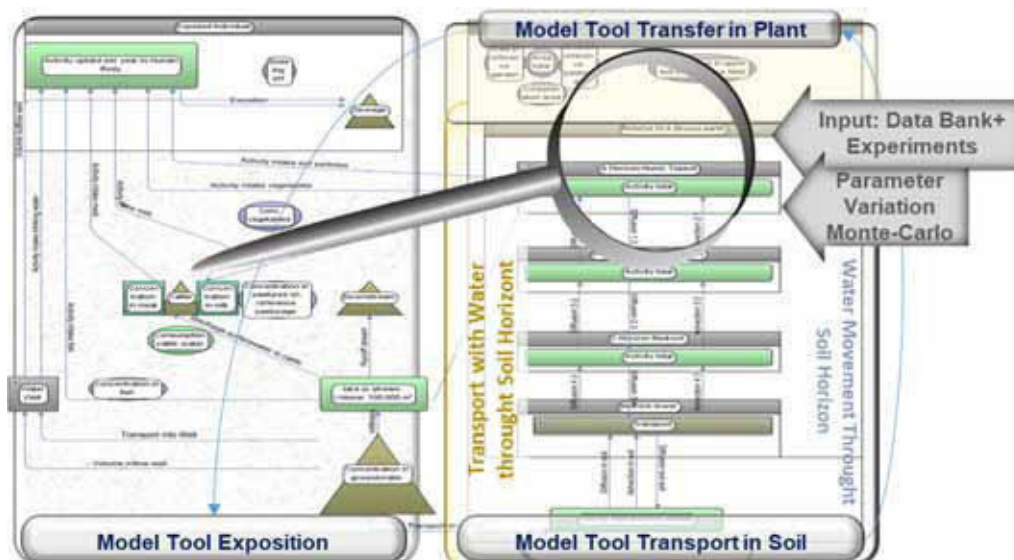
Model Tool Transfer in Plant

Input: Data Bank+ Experiments

Parameter Variation Monte-Carlo

Transport with Water throught Soil Horizont

Water Movement Throught Soil Horizon

Exposition

Transport into Mark

Model Tool Exposition

Model Tool Transport in Soil